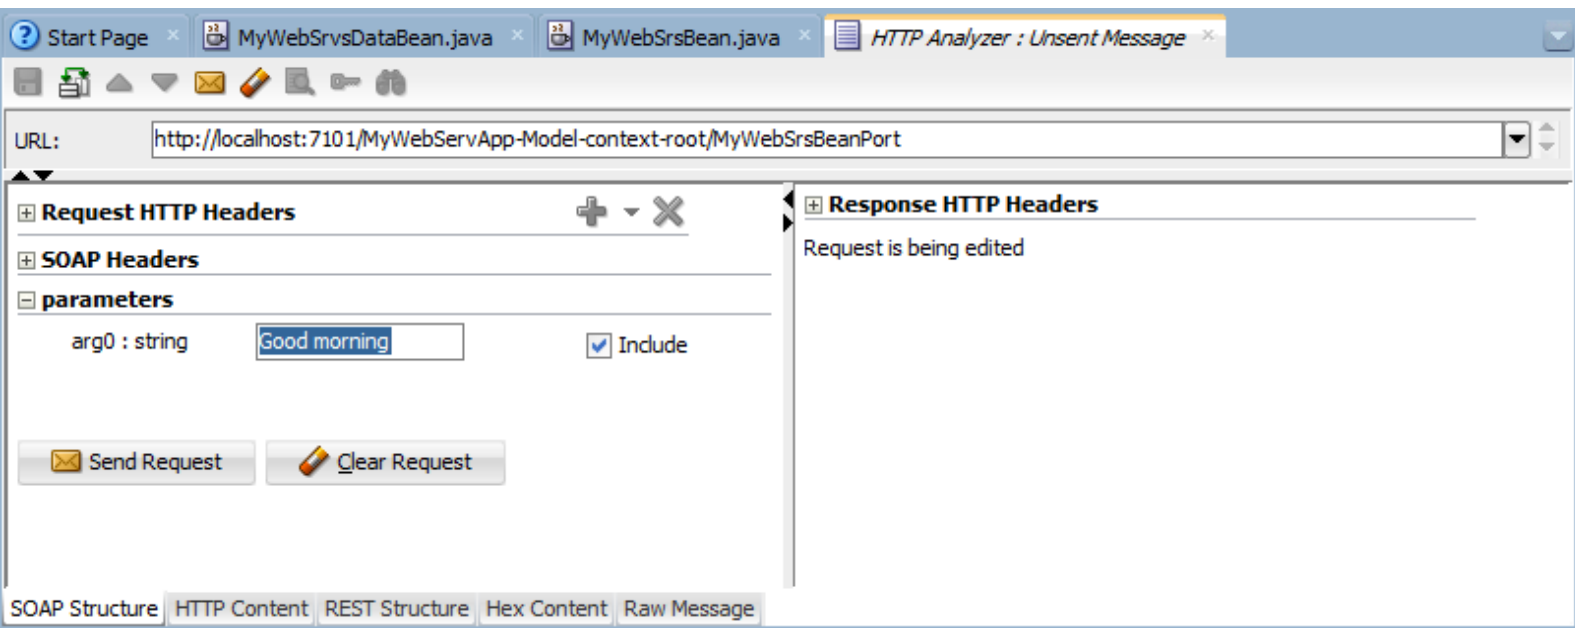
Start Page
MyWebSrvsDataBean.java
MyWebSrsBean.java
HTTP Analyzer : Unsent Message

URL: http://localhost:7101/MyWebServApp-Model-context-root/MyWebSrsBeanPort

Request HTTP Headers
SOAP Headers
parameters
arg0 : string Good morning Include

Send Request Clear Request

Response HTTP Headers
Request is being edited

SOAP Structure HTTP Content REST Structure Hex Content Raw Message